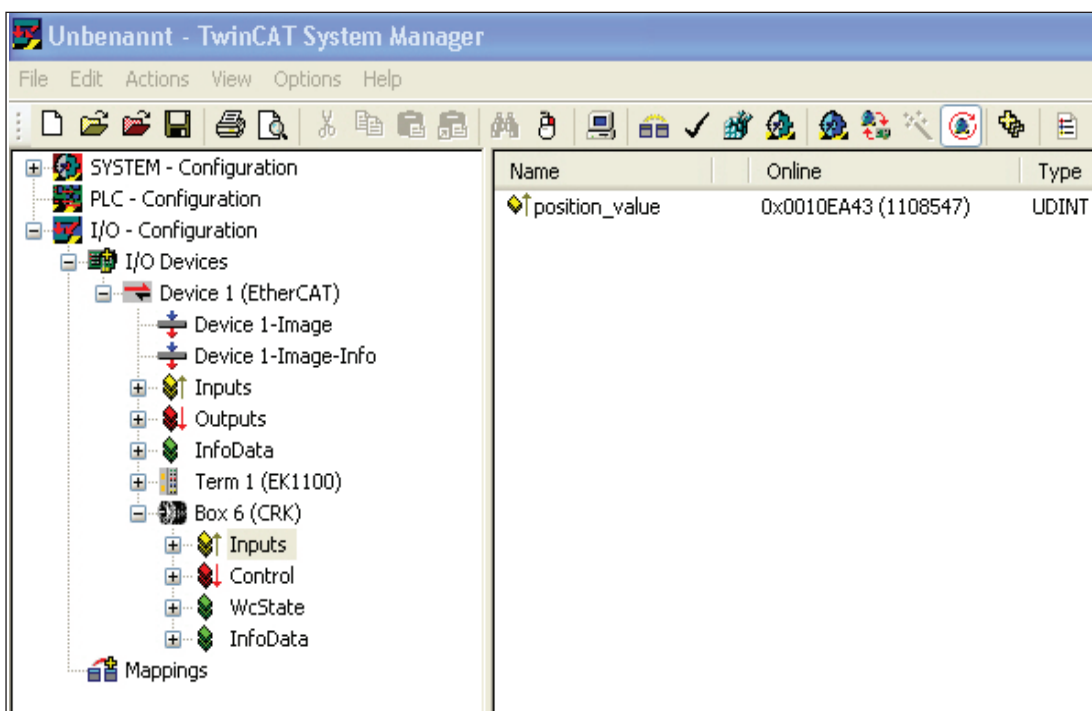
Unbenannt - TwinCAT System Manager

File Edit Actions View Options Help

SYSTEM - Configuration
PLC - Configuration
I/O - Configuration
I/O Devices
Device 1 (EtherCAT)
Device 1-Image
Device 1-Image-Info
Inputs
Outputs
InfoData
Term 1 (EK1100)
Box 6 (CRK)
Inputs
Control
WcState
InfoData
Mappings

| Name | Online | Type |
|---|---|---|
| position_value | 0x0010EA43 (1108547) | UDINT |